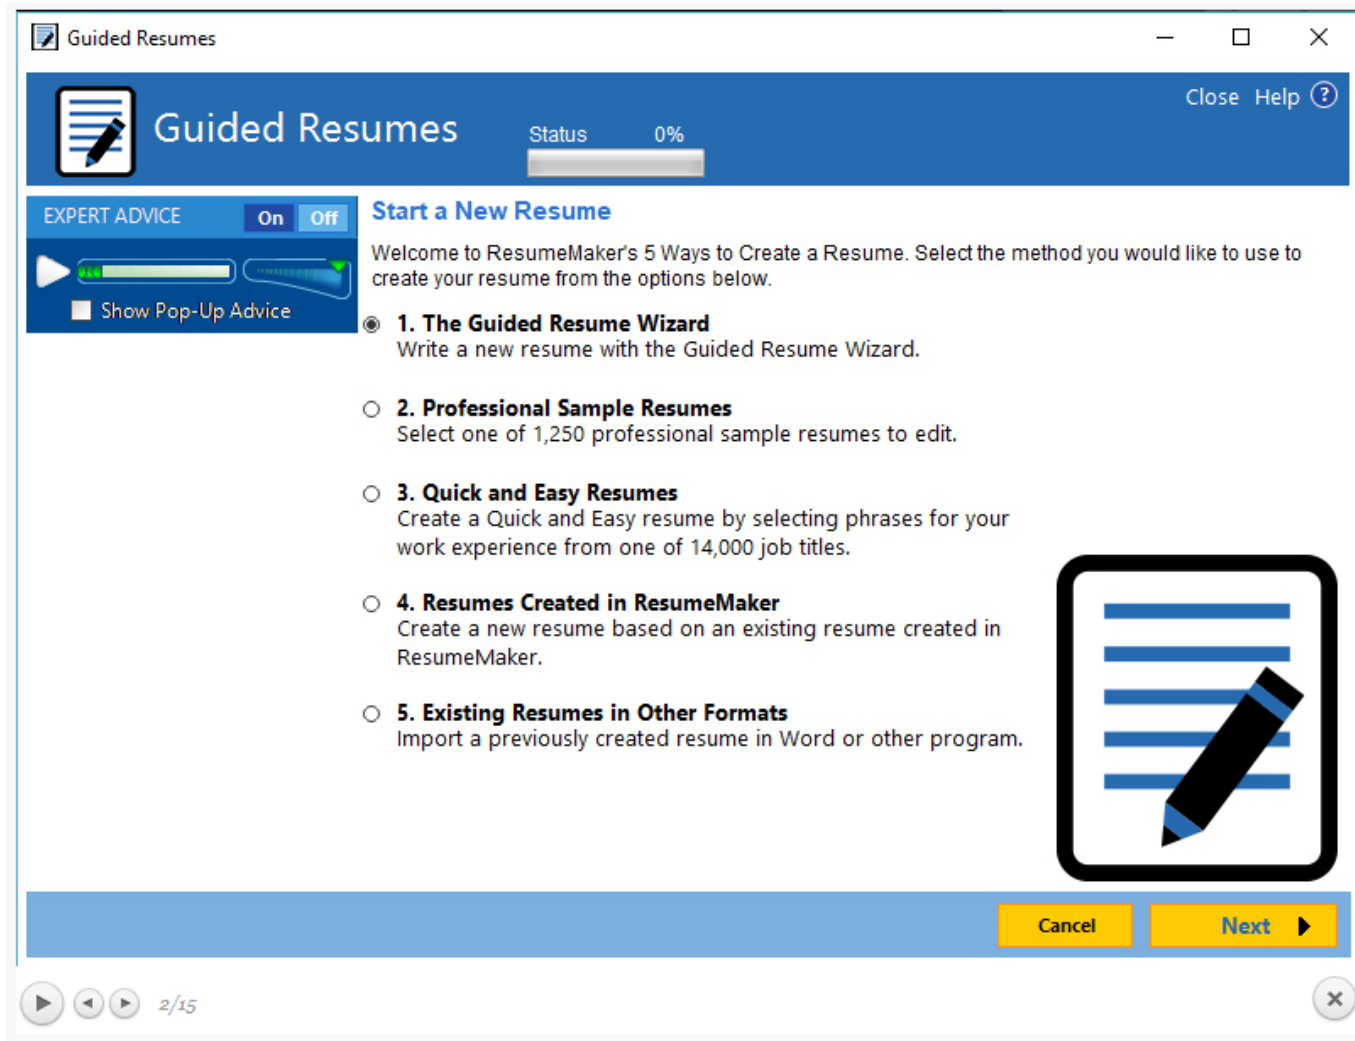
Guided Resumes

Guided Resumes

Status 0%

Close Help ?

EXPERT ADVICE On Off

Show Pop-Up Advice

Start a New Resume

Welcome to ResumeMaker's 5 Ways to Create a Resume. Select the method you would like to use to create your resume from the options below.

1. The Guided Resume Wizard
Write a new resume with the Guided Resume Wizard.

2. Professional Sample Resumes
Select one of 1,250 professional sample resumes to edit.

3. Quick and Easy Resumes
Create a Quick and Easy resume by selecting phrases for your work experience from one of 14,000 job titles.

4. Resumes Created in ResumeMaker
Create a new resume based on an existing resume created in ResumeMaker.

5. Existing Resumes in Other Formats
Import a previously created resume in Word or other program.

Cancel

Next

2/15